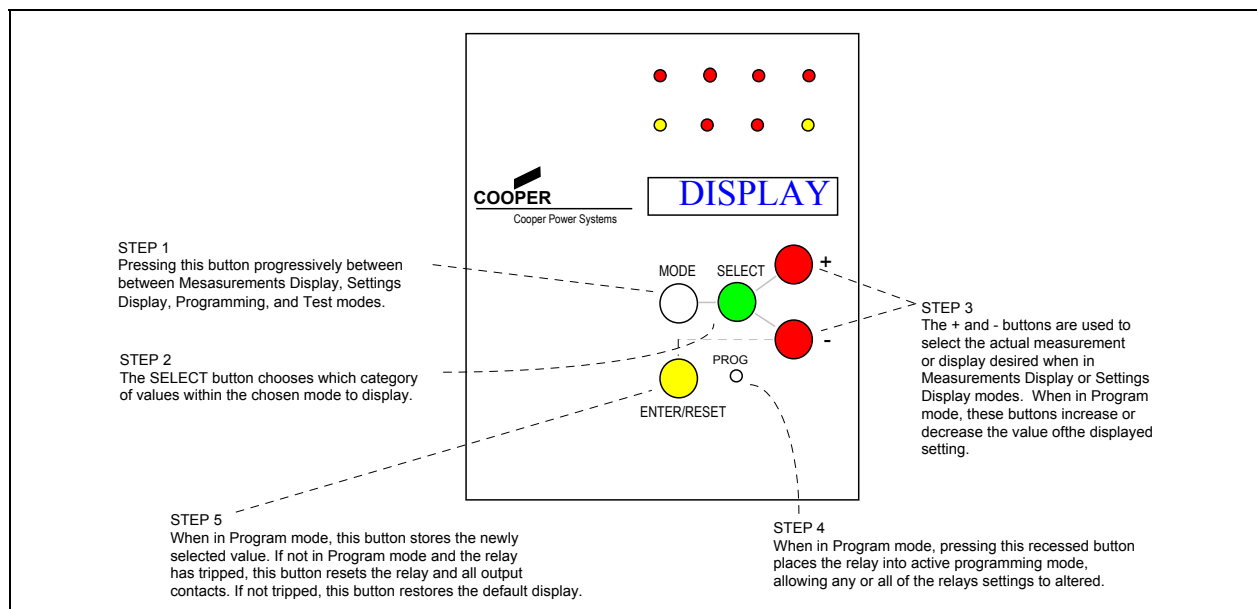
COOPER
Cooper Power Systems

DISPLAY

STEP 1
Pressing this button progressively between between Mesasurements Display, Settings Display, Programming, and Test modes.

MODE

SELECT

+

-

STEP 3
The + and - buttons are used to select the actual measurement or display desired when in Measurements Display or Settings Display modes. When in Program mode, these buttons increase or decrease the value ofthe displayed setting.

STEP 2
The SELECT button chooses which category of values within the chosen mode to display.

PROG

ENTER/RESET

STEP 5
When in Program mode, this button stores the newly selected value. If not in Program mode and the relay has tripped, this button resets the relay and all output contacts. If not tripped, this button restores the default display.

STEP 4
When in Program mode, pressing this recessed button places the relay into active programming mode, allowing any or all of the relays settings to altered.